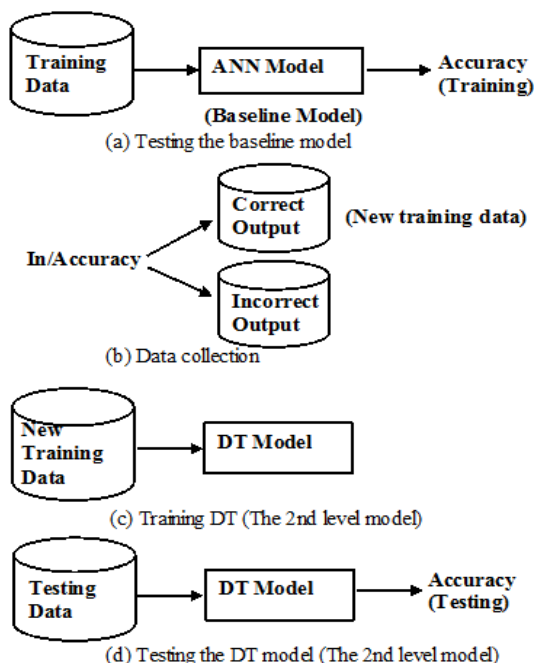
Training Data

ANN Model

Accuracy (Training)

(Baseline Model)

(a) Testing the baseline model

Correct Output

(New training data)

In/Accuracy

Incorrect Output

(b) Data collection

New Training Data

DT Model

(c) Training DT (The 2nd level model)

Testing Data

DT Model

Accuracy (Testing)

(d) Testing the DT model (The 2nd level model)